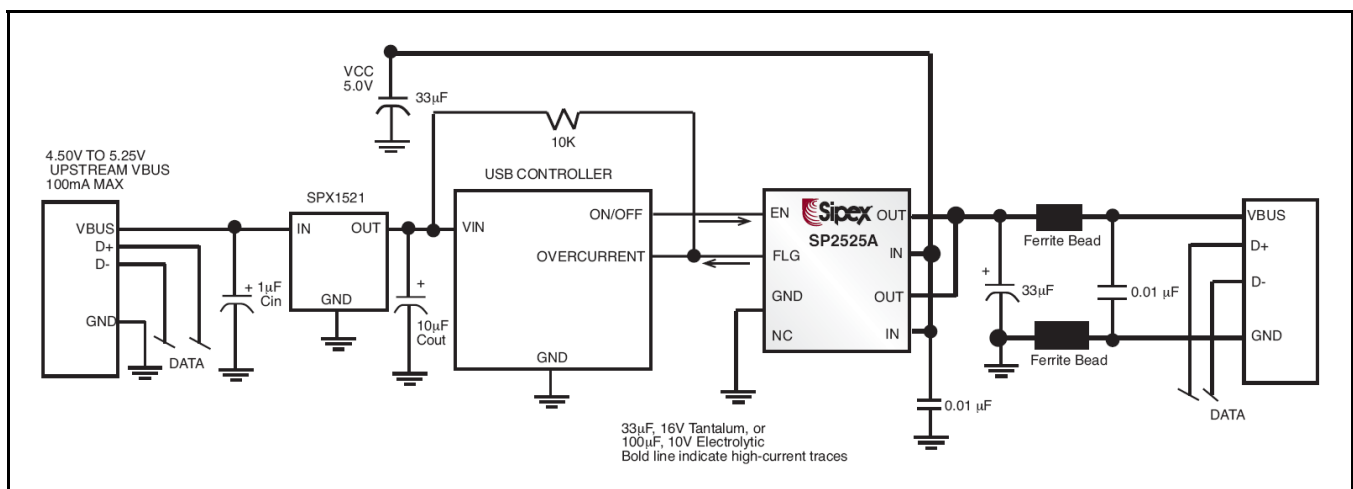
VCC
5.0V

33μF

10K

4.50V TO 5.25V
UPSTREAM VBUS
100mA MAX

SPX1521

USB CONTROLLER

VBUS
D+
D-
GND

DATA

+ 1μF
Cin

IN
OUT
GND

+
10μF
Cout

VIN
ON/OFF
OVERCURRENT
GND

EN
Sipex
SP2525A
OUT
IN
FLG
GND
OUT
NC
IN

0.01 μF

+
33μF

Ferrite Bead

0.01 μF

Ferrite Bead

VBUS
D+
D-
GND

DATA

33μF, 16V Tantalum, or
100μF, 10V Electrolytic
Bold line indicate high-current traces